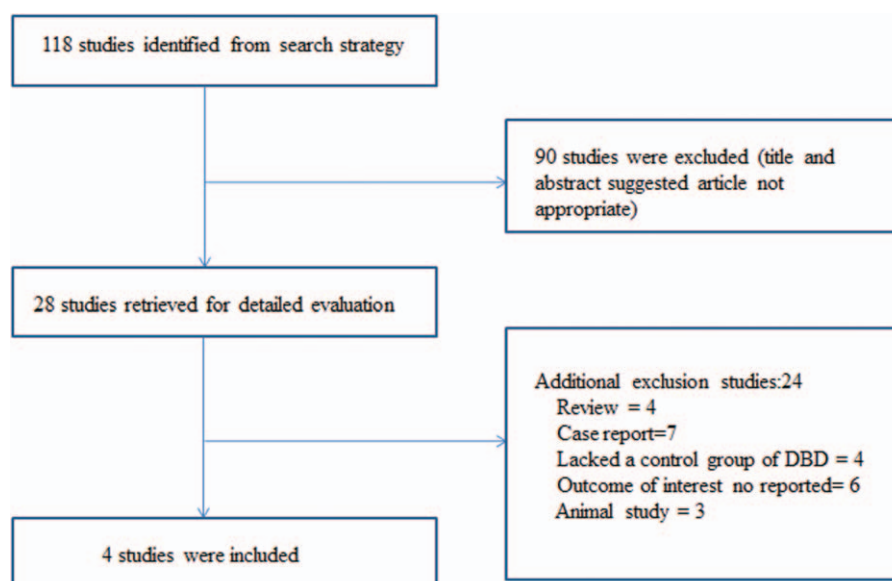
118 studies identified from search strategy

90 studies were excluded (title and abstract suggested article not appropriate)

28 studies retrieved for detailed evaluation

Additional exclusion studies:24
Review = 4
Case report=7
Lacked a control group of DBD = 4
Outcome of interest no reported= 6
Animal study = 3

4 studies were included